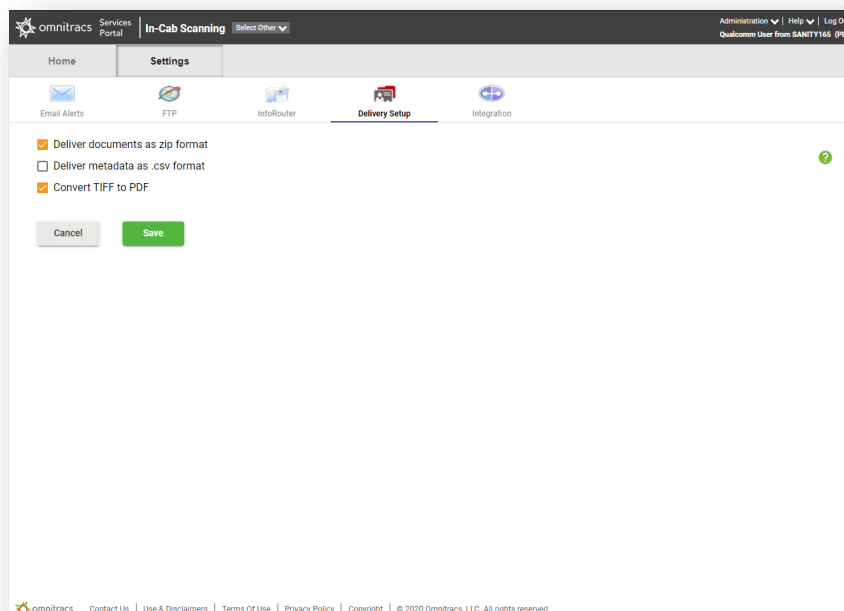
omnitracs Services Portal | In-Cab Scanning Select Other

Administration | Help | Log O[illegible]
Qualcomm User from SANITY165 (P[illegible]

Home
Settings

Email Alerts
FTP
InfoRouter
Delivery Setup
Integration

Deliver documents as zip format
Deliver metadata as .csv format
Convert TIFF to PDF

Cancel
Save

omnitracs Contact Us | Use & Disclaimers | Terms Of Use | Privacy Policy | Copyright | © 2020 Omnitracs, LLC. All rights reserved